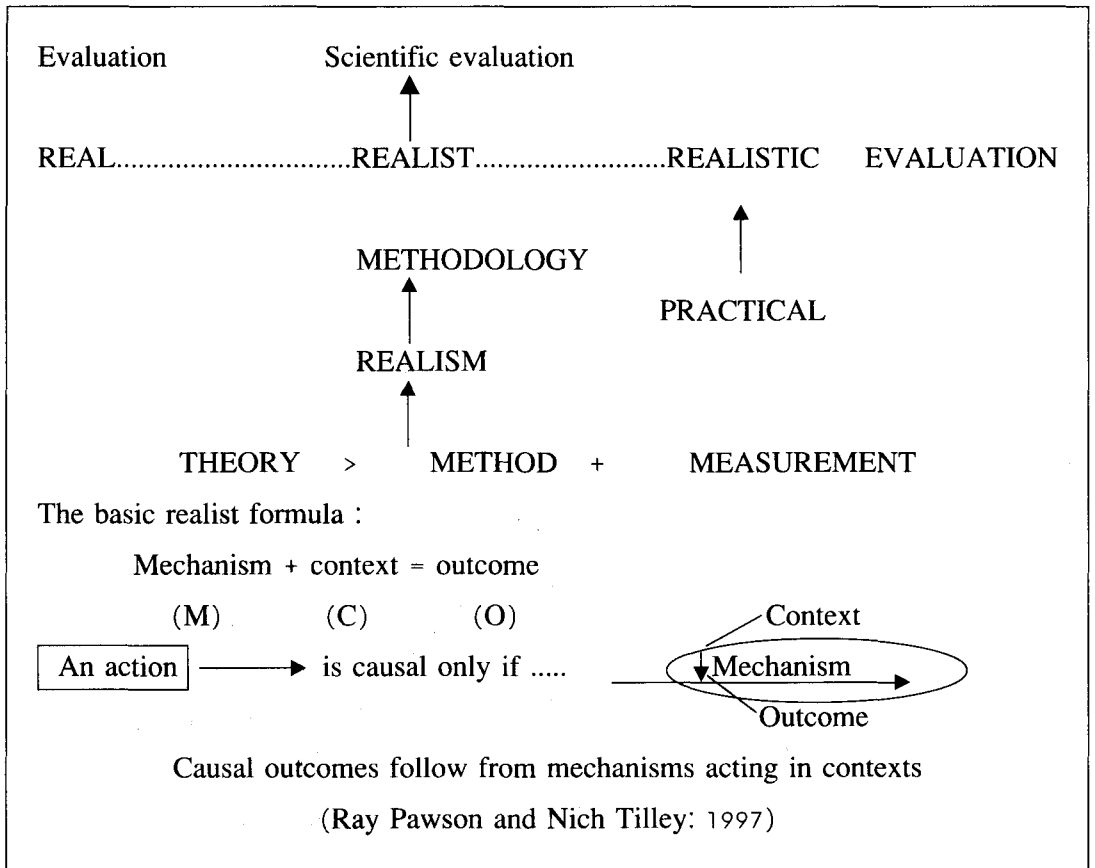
Evaluation Scientific evaluation

REAL..............................REALIST..........................REALISTIC EVALUATION

METHODOLOGY

PRACTICAL

REALISM

THEORY > METHOD + MEASUREMENT

The basic realist formula :

Mechanism + context = outcome

(M) (C) (O)

An action → is causal only if .....

Context

Mechanism

Outcome

Causal outcomes follow from mechanisms acting in contexts

(Ray Pawson and Nich Tilley: 1997)